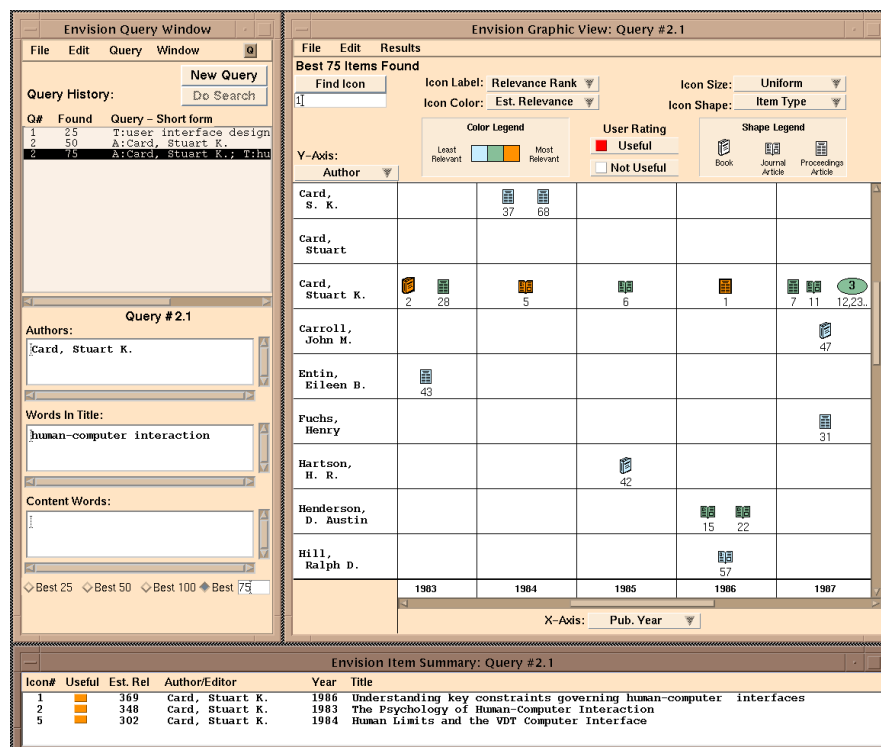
Envision Query Window

File Edit Query Window Q

New Query
Do Search

Query History:

| Q# | Found | Query – Short form |
|---|---|---|
| 1 | 25 | T:user interface design |
| 2 | 50 | A:Card, Stuart K. |
| 2 | 75 | A:Card, Stuart K.; T:hu |

Query #2.1

Authors:
Card, Stuart K.

Words In Title:
human-computer interaction

Content Words:

Best 25 Best 50 Best 100 Best 75

Envision Graphic View: Query #2.1

File Edit Results

Best 75 Items Found

Find Icon
1

Icon Label: Relevance Rank
Icon Color: Est. Relevance
Icon Size: Uniform
Icon Shape: Item Type

Color Legend
Least Relevant Most Relevant

User Rating
Useful
Not Useful

Shape Legend
Book Journal Article Proceedings Article

Y-Axis:
Author

| | 1983 | 1984 | 1985 | 1986 | 1987 |
|---|---|---|---|---|---|
| Card, S. K. | | 37 68 | | | |
| Card, Stuart | | | | | |
| Card, Stuart K. | 2 28 | 5 | 6 | 1 | 7 11 3 12,23.. |
| Carroll, John M. | | | | | 47 |
| Entin, Eileen B. | 43 | | | | |
| Fuchs, Henry | | | | | 31 |
| Hartson, H. R. | | | 42 | | |
| Henderson, D. Austin | | | | 15 22 | |
| Hill, Ralph D. | | | | 57 | |

X-Axis: Pub. Year

Envision Item Summary: Query #2.1

| Icon# | Useful | Est. Rel | Author/Editor | Year | Title |
|---|---|---|---|---|---|
| 1 | | 369 | Card, Stuart K. | 1986 | Understanding key constraints governing human-computer interfaces |
| 2 | | 348 | Card, Stuart K. | 1983 | The Psychology of Human-Computer Interaction |
| 5 | | 302 | Card, Stuart K. | 1984 | Human Limits and the VDT Computer Interface |